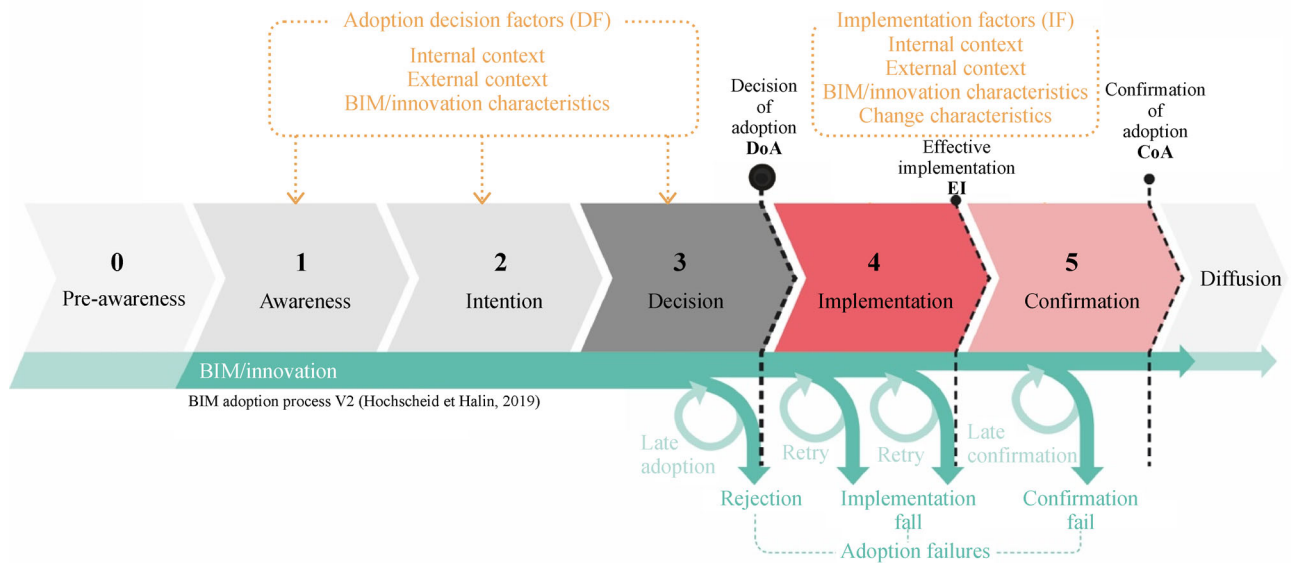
Adoption decision factors (DF)
Internal context
External context
BIM/innovation characteristics

Implementation factors (IF)
Internal context
External context
BIM/innovation characteristics
Change characteristics

Decision of adoption
DoA

Effective implementation
EI

Confirmation of adoption
CoA

0
Pre-awareness

1
Awareness

2
Intention

3
Decision

4
Implementation

5
Confirmation

Diffusion

BIM/innovation

BIM adoption process V2 (Hochscheid et Halin, 2019)

Late adoption
Retry
Retry
Late confirmation

Rejection
Implementation fail
Confirmation fail

Adoption failures